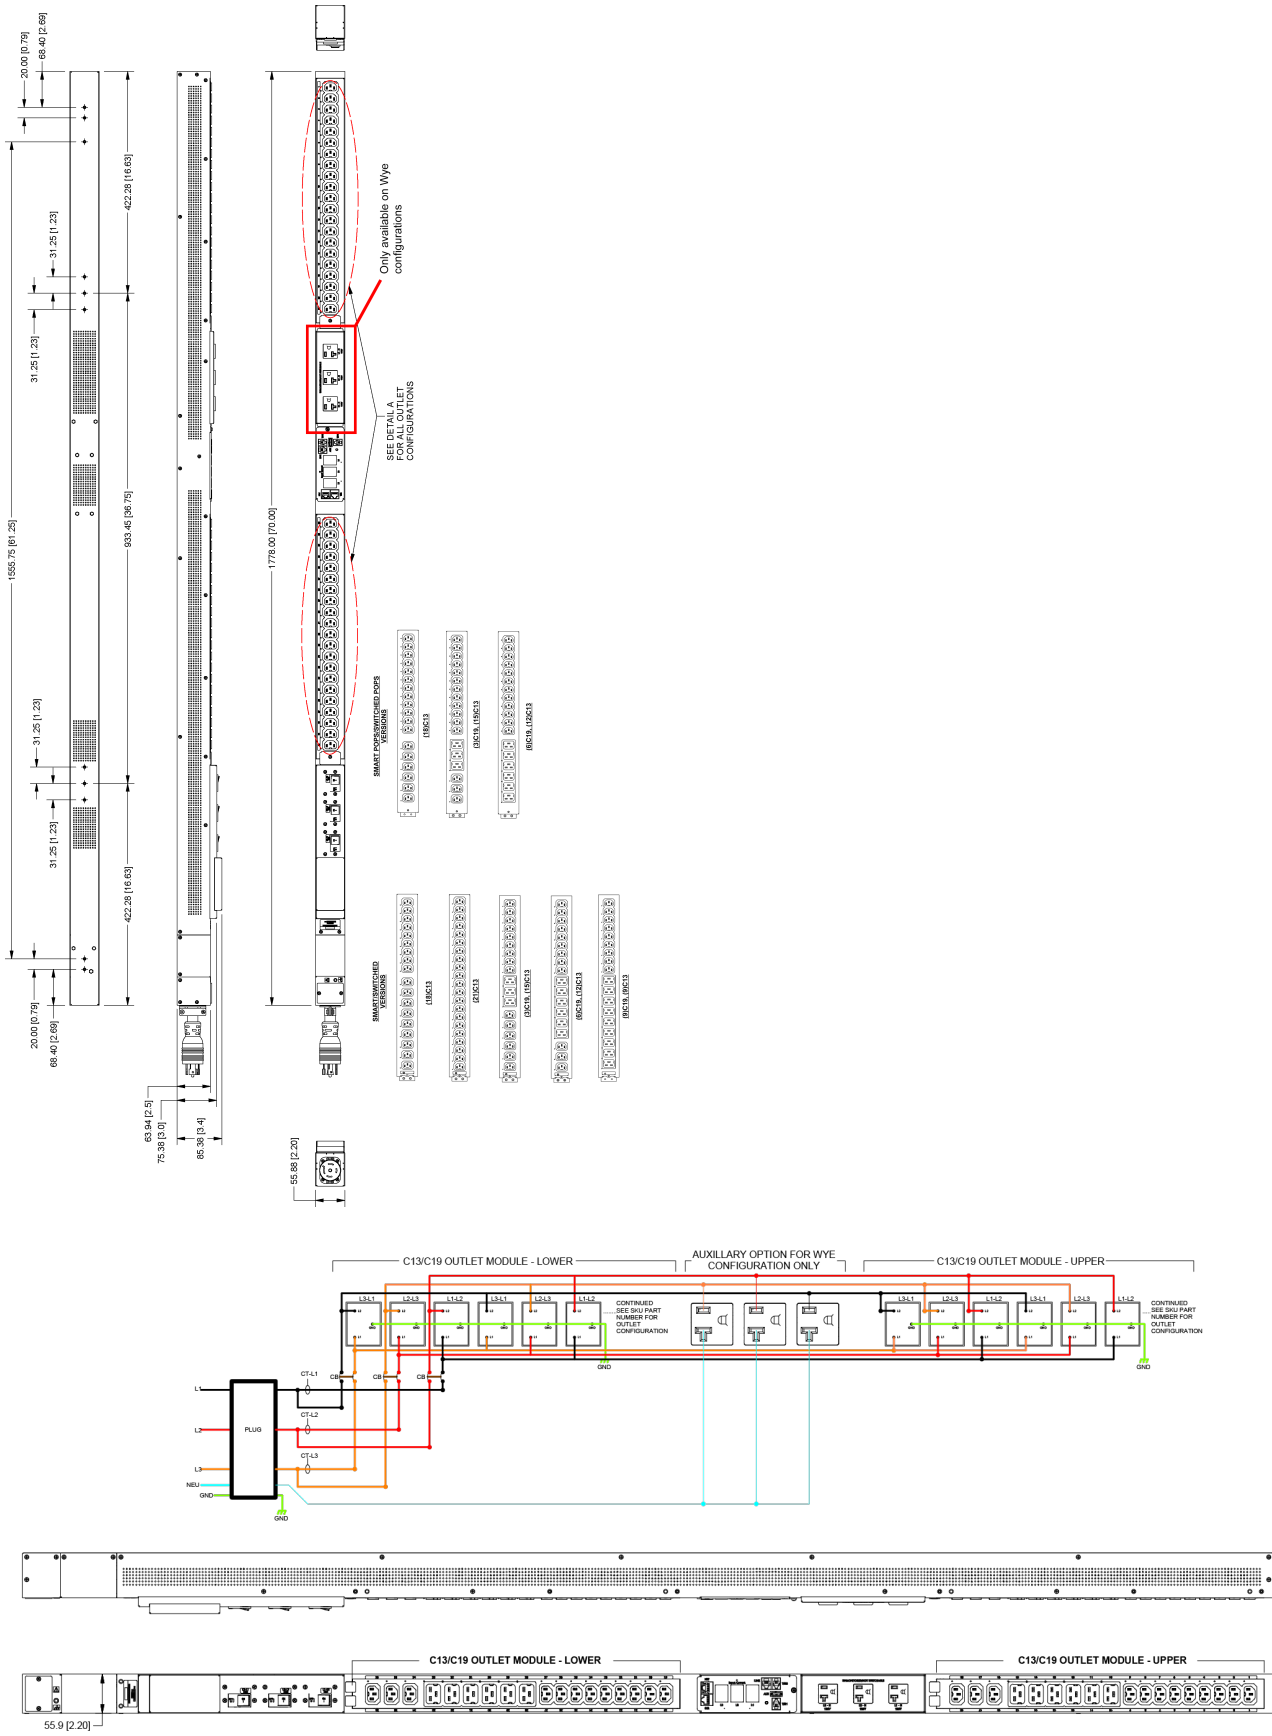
20.00 [0.79]
68.40 [2.69]
422.28 [16.63]
31.25 [1.23]
31.25 [1.23]
1555.75 [61.25]
933.45 [36.75]
1778.00 [70.00]
31.25 [1.23]
31.25 [1.23]
422.28 [16.63]
20.00 [0.79]
68.40 [2.69]
63.94 [2.5]
75.38 [3.0]
85.38 [3.4]
55.88 [2.20]

Only available on Wye configurations

SEE DETAIL A FOR ALL OUTLET CONFIGURATIONS

SMART POPS/SWITCHED POPS VERSIONS
(18)C13
(3)C19, (15)C13
(6)C19, (12)C13

SMART/SWITCHED VERSIONS
(18)C13
(21)C13
(3)C19, (15)C13
(6)C19, (12)C13
(9)C19, (9)C13

C13/C19 OUTLET MODULE - LOWER
AUXILLARY OPTION FOR WYE CONFIGURATION ONLY
C13/C19 OUTLET MODULE - UPPER

L3-L1 L2-L3 L1-L2 L3-L1 L2-L3 L1-L2
CONTINUED SEE SKU PART NUMBER FOR OUTLET CONFIGURATION
L3-L1 L2-L3 L1-L2 L3-L1 L2-L3 L1-L2
CONTINUED SEE SKU PART NUMBER FOR OUTLET CONFIGURATION
GND
GND
CT-L1
CT-L2
CT-L3
CB
CB
CB
L1
L2
L3
NEU
GND
PLUG
GND

C13/C19 OUTLET MODULE - LOWER
C13/C19 OUTLET MODULE - UPPER
55.9 [2.20]